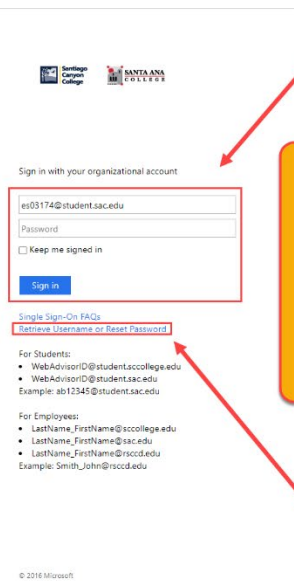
Santiago Canyon College

SANTA ANA COLLEGE

Sign in with your organizational account

es03174@student.sac.edu

Password

Keep me signed in

Sign in

Single Sign-On FAQs
Retrieve Username or Reset Password

For Students:
- WebAdvisorID@student.sccollege.edu
- WebAdvisorID@student.sac.edu
Example: ab12345@student.sac.edu

For Employees:
- LastName_FirstName@sccollege.edu
- LastName_FirstName@sac.edu
- LastName_FirstName@rsccd.edu
Example: Smith_John@rsccd.edu

© 2016 Microsoft